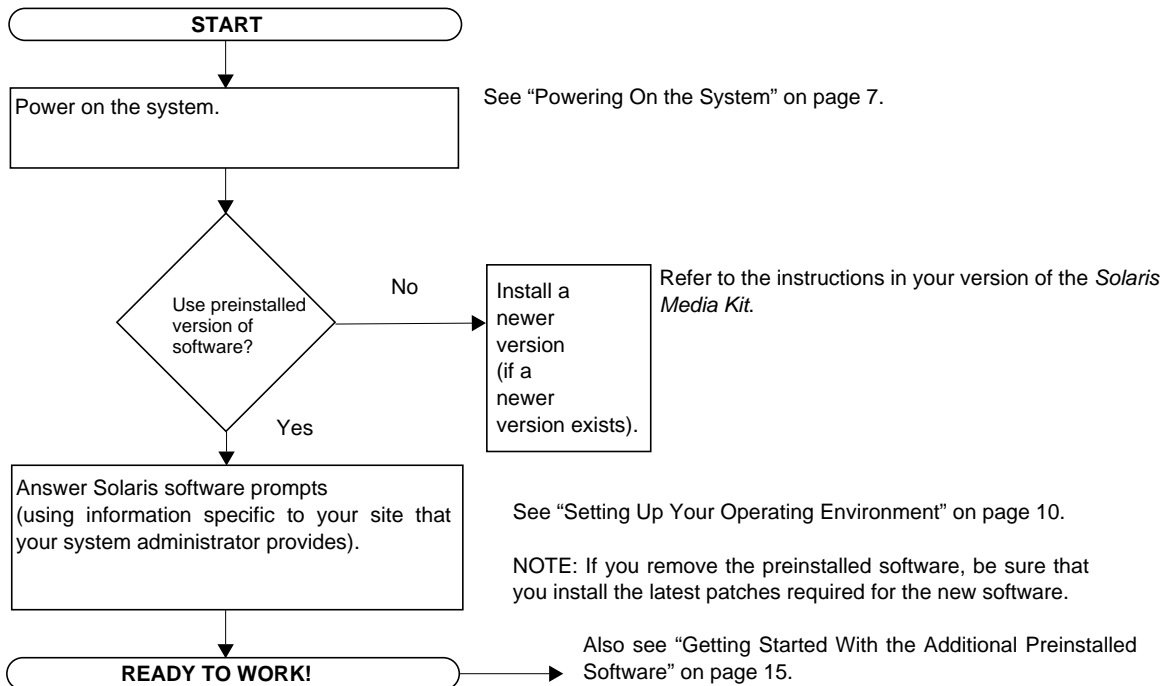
START

Power on the system.

See "Powering On the System" on page 7.

Use preinstalled version of software?

No

Install a newer version (if a newer version exists).

Refer to the instructions in your version of the *Solaris Media Kit*.

Yes

Answer Solaris software prompts (using information specific to your site that your system administrator provides).

See "Setting Up Your Operating Environment" on page 10.

NOTE: If you remove the preinstalled software, be sure that you install the latest patches required for the new software.

READY TO WORK!

Also see "Getting Started With the Additional Preinstalled Software" on page 15.